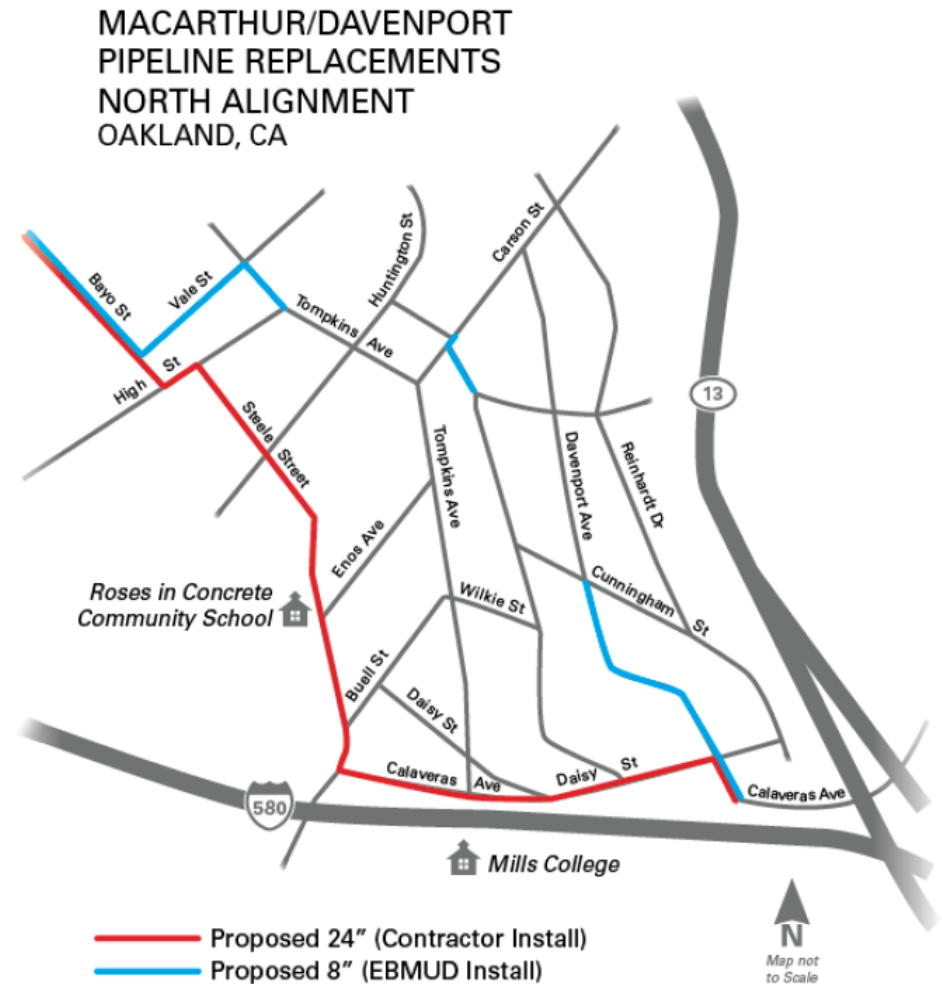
MACARTHUR/DAVENPORT PIPELINE REPLACEMENTS NORTH ALIGNMENT
OAKLAND, CA

Bayo St
Vale St
High St
Tompkins Ave
Huntington St
Carson St
Steele Street
Tompkins Ave
Davenport Ave
Reinhardt Dr
13
Enos Ave
Roses in Concrete Community School
Wilkie St
Cunningham St
Buell St
Daisy St
Calaveras Ave
Daisy St
Calaveras Ave
580
Mills College

Proposed 24″ (Contractor Install)
Proposed 8″ (EBMUD Install)

N
Map not to Scale